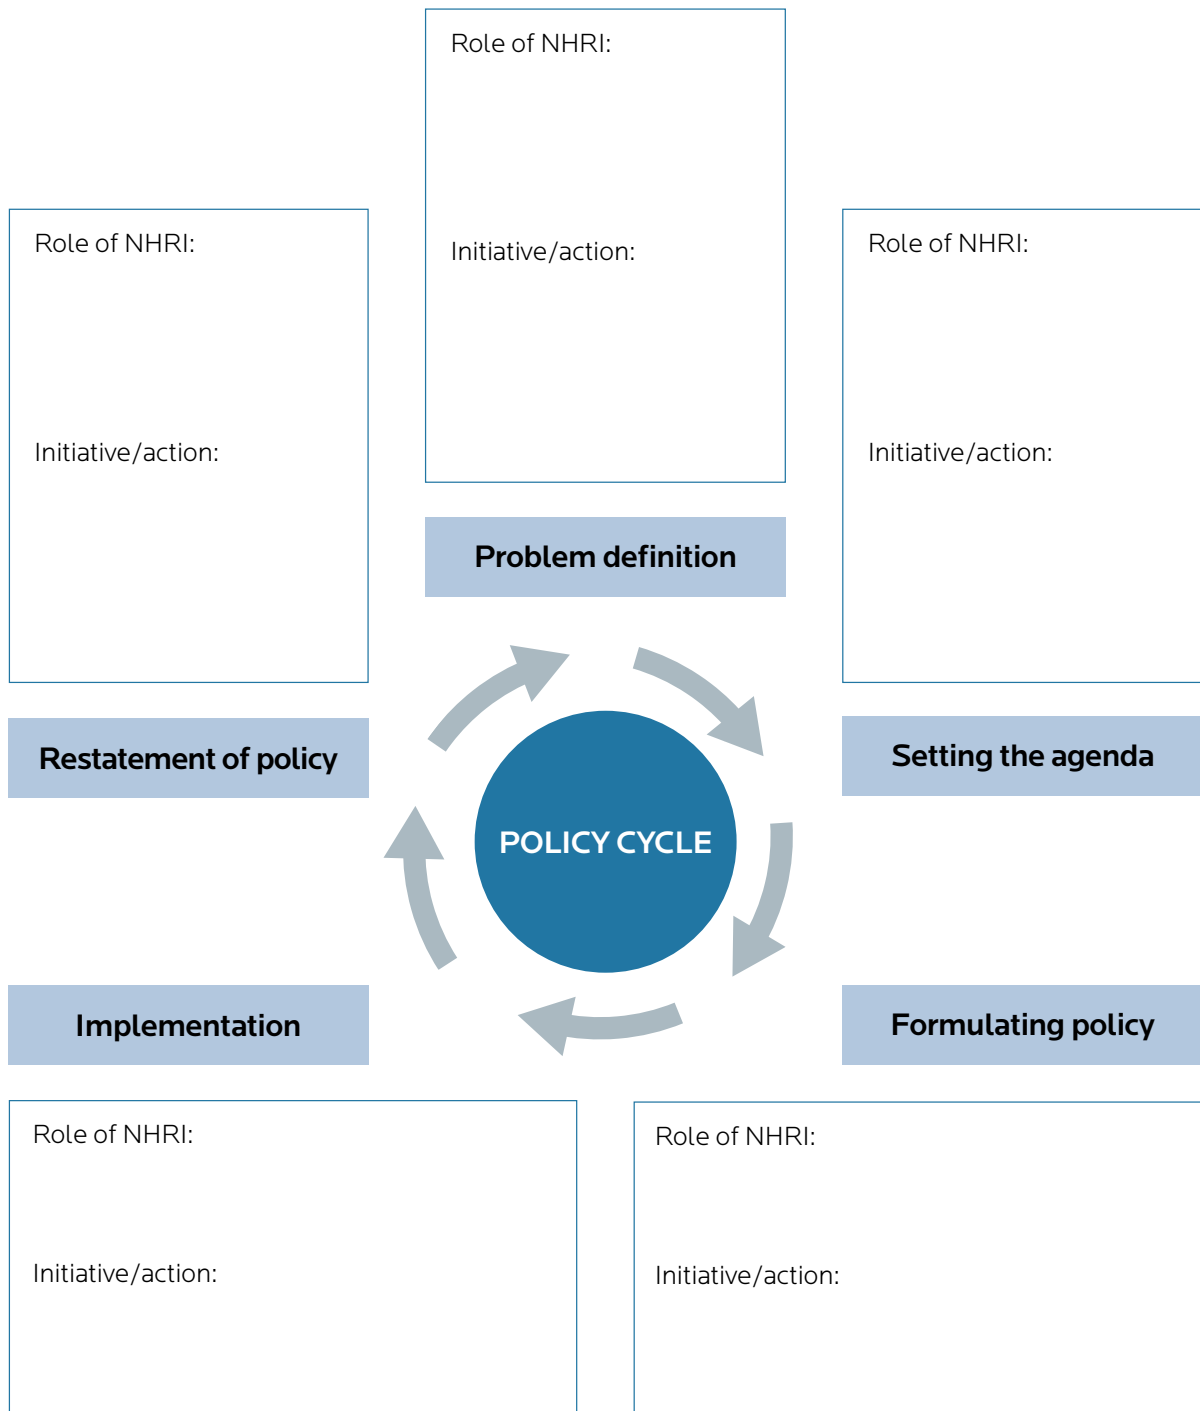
Role of NHRI:

Initiative/action:

Role of NHRI:

Initiative/action:

Role of NHRI:

Initiative/action:

Problem definition

Restatement of policy

Setting the agenda

POLICY CYCLE

Implementation

Formulating policy

Role of NHRI:

Initiative/action:

Role of NHRI:

Initiative/action: